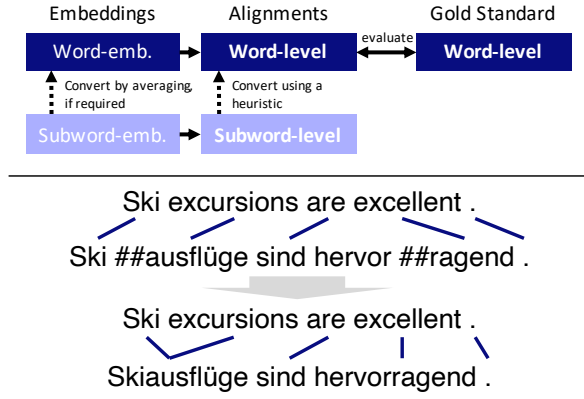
Embeddings

Alignments

Gold Standard

Word-emb.

Word-level

evaluate

Word-level

Convert by averaging, if required

Convert using a heuristic

Subword-emb.

Subword-level

Ski excursions are excellent .

Ski ##ausflüge sind hervor ##ragend .

Ski excursions are excellent .

Skiausflüge sind hervorragend .